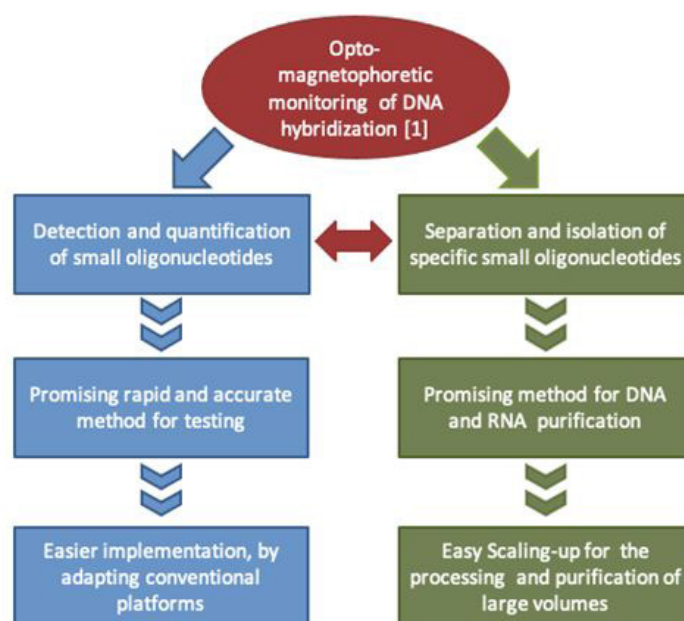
Opto-magnetophoretic monitoring of DNA hybridization [1]

Detection and quantification of small oligonucleotides

Promising rapid and accurate method for testing

Easier implementation, by adapting conventional platforms

Separation and isolation of specific small oligonucleotides

Promising method for DNA and RNA purification

Easy Scaling-up for the processing and purification of large volumes